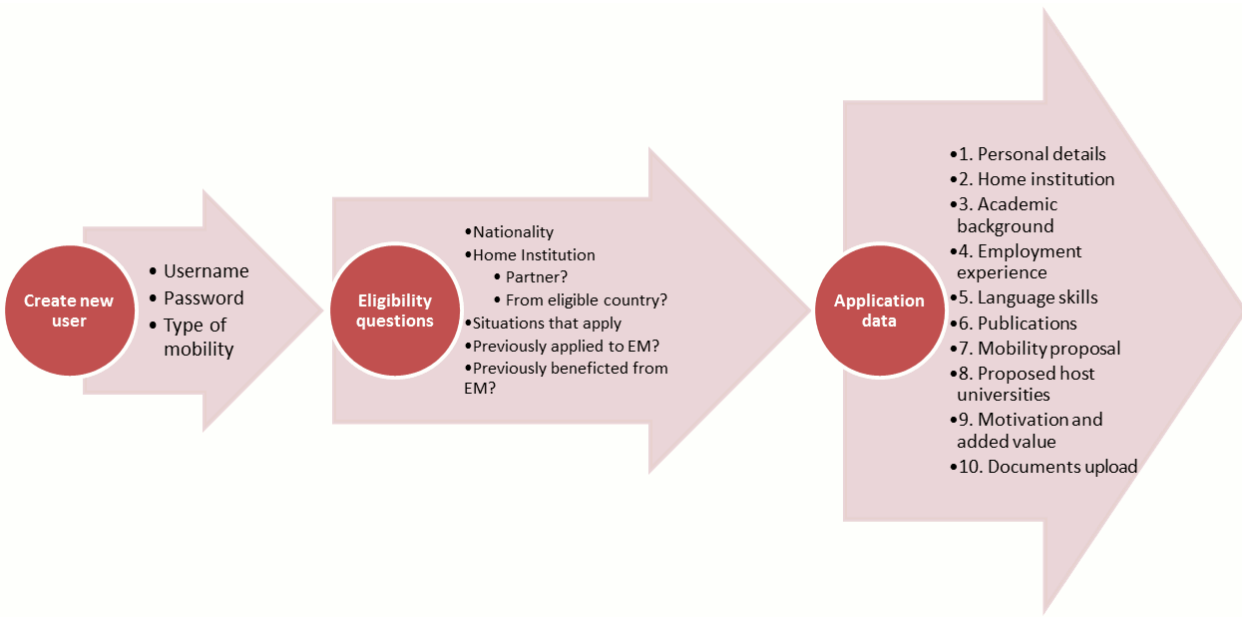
Create new user

- Username
- Password
- Type of mobility

Eligibility questions

- Nationality
- Home Institution
  - Partner?
  - From eligible country?
- Situations that apply
- Previously applied to EM?
- Previously beneficted from EM?

Application data

- 1. Personal details
- 2. Home institution
- 3. Academic background
- 4. Employment experience
- 5. Language skills
- 6. Publications
- 7. Mobility proposal
- 8. Proposed host universities
- 9. Motivation and added value
- 10. Documents upload